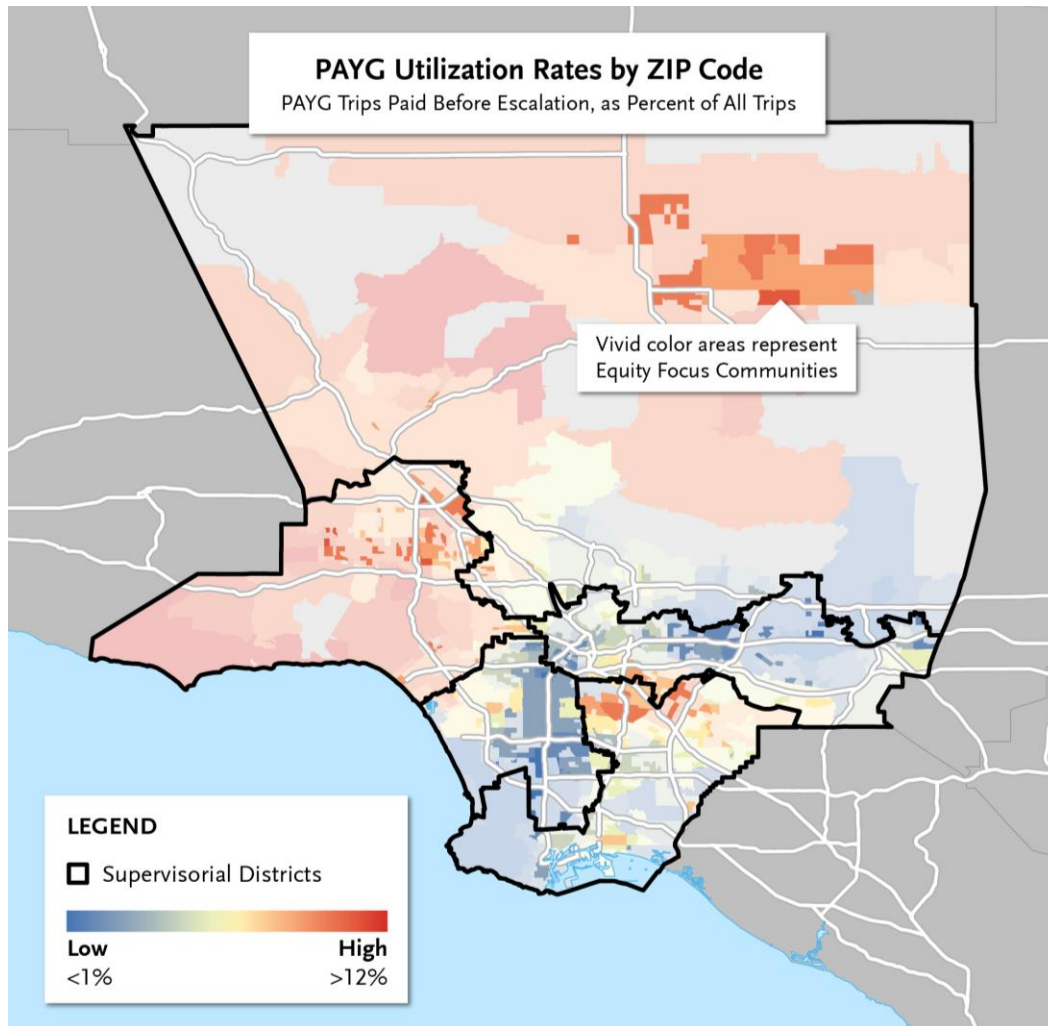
PAYG Utilization Rates by ZIP Code
PAYG Trips Paid Before Escalation, as Percent of All Trips

Vivid color areas represent Equity Focus Communities

LEGEND

Supervisorial Districts

Low
<1%

High
>12%